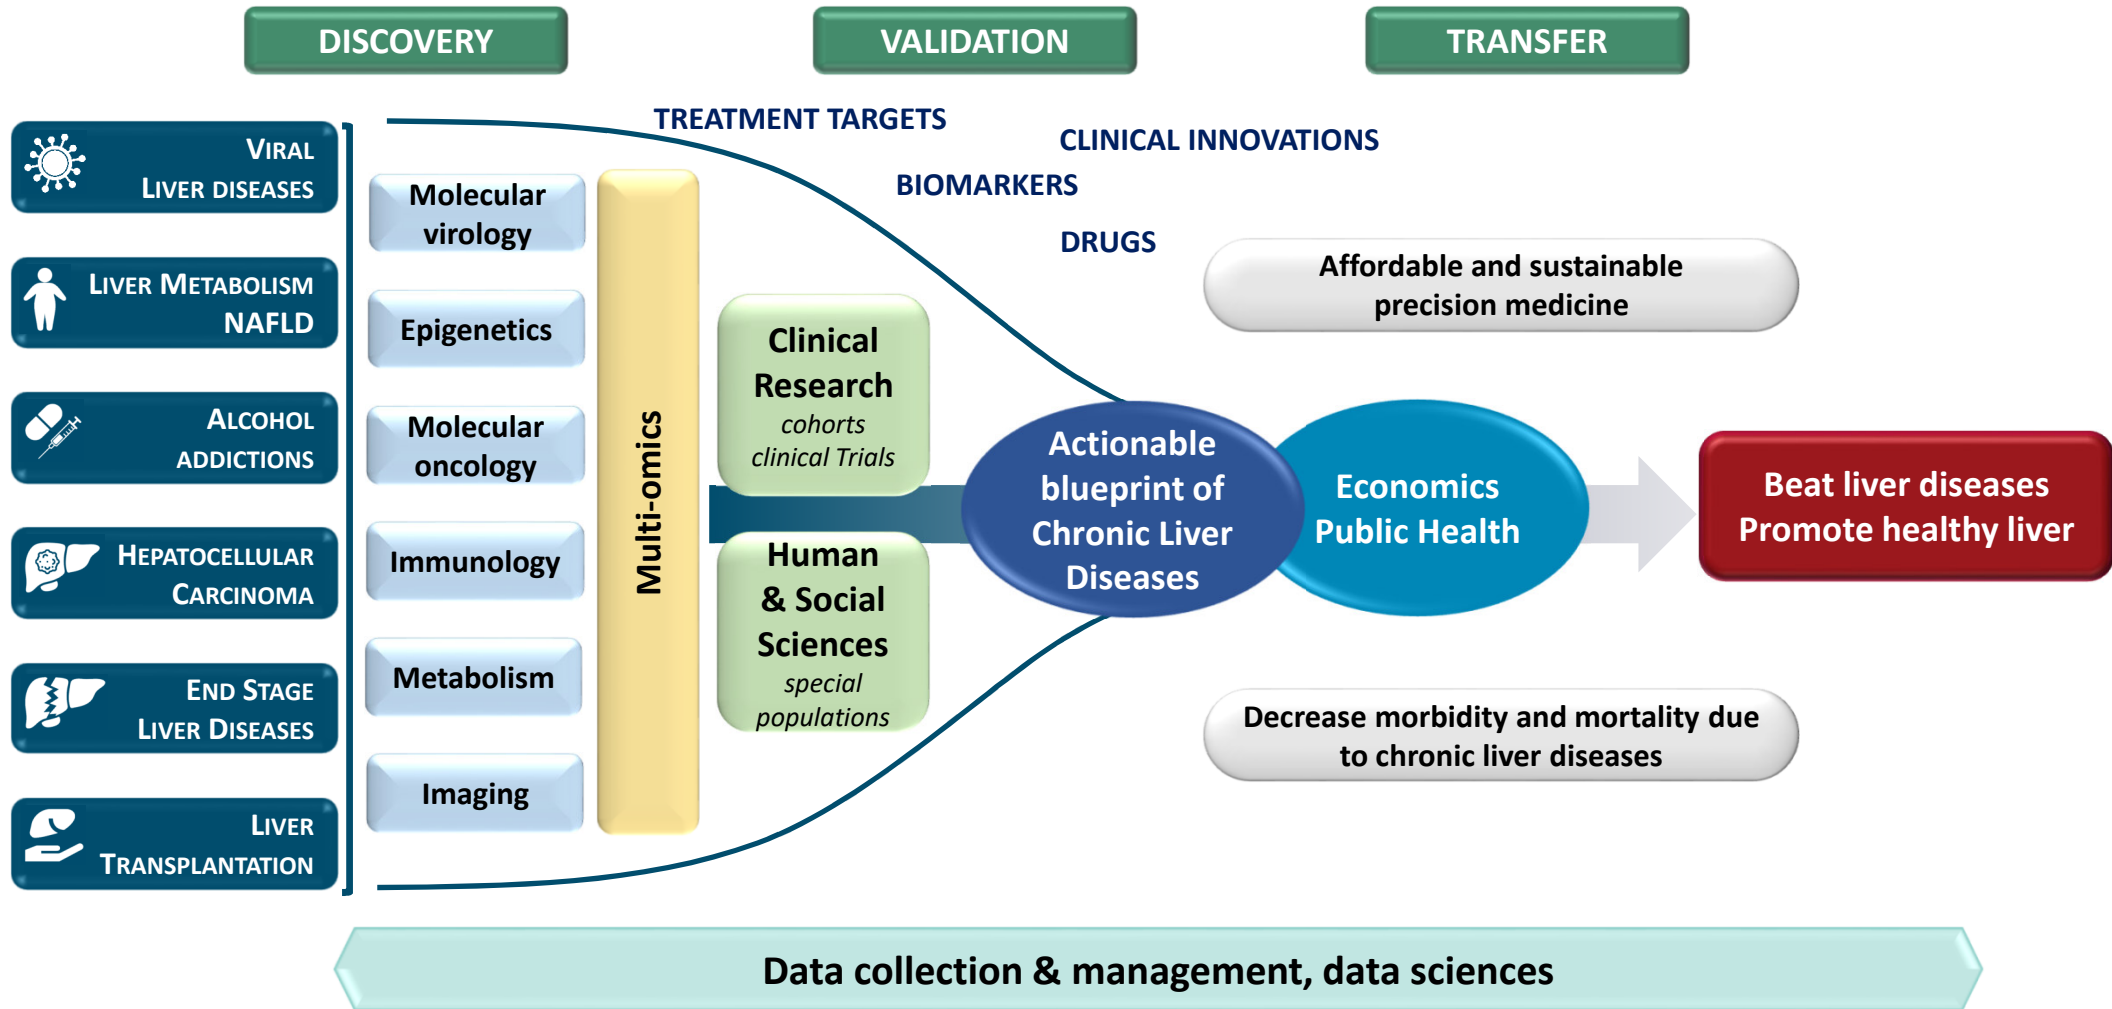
DISCOVERY

VALIDATION

TRANSFER

VIRAL LIVER DISEASES

LIVER METABOLISM NAFLD

ALCOHOL ADDICTIONS

HEPATOCELLULAR CARCINOMA

END STAGE LIVER DISEASES

LIVER TRANSPLANTATION

Molecular virology

Epigenetics

Molecular oncology

Immunology

Metabolism

Imaging

Multi-omics

TREATMENT TARGETS

CLINICAL INNOVATIONS

BIOMARKERS

DRUGS

Clinical Research
*cohorts clinical Trials*

Human & Social Sciences
*special populations*

Actionable blueprint of Chronic Liver Diseases

Economics Public Health

Affordable and sustainable precision medicine

Beat liver diseases
Promote healthy liver

Decrease morbidity and mortality due to chronic liver diseases

Data collection & management, data sciences